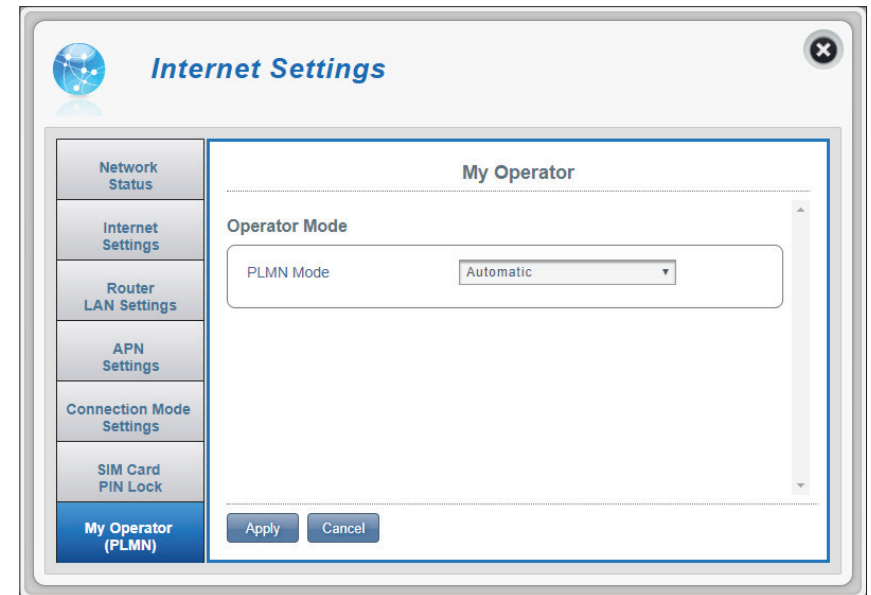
Internet Settings

Network Status

Internet Settings

Router LAN Settings

APN Settings

Connection Mode Settings

SIM Card PIN Lock

My Operator (PLMN)

My Operator

Operator Mode

PLMN Mode Automatic

Apply Cancel